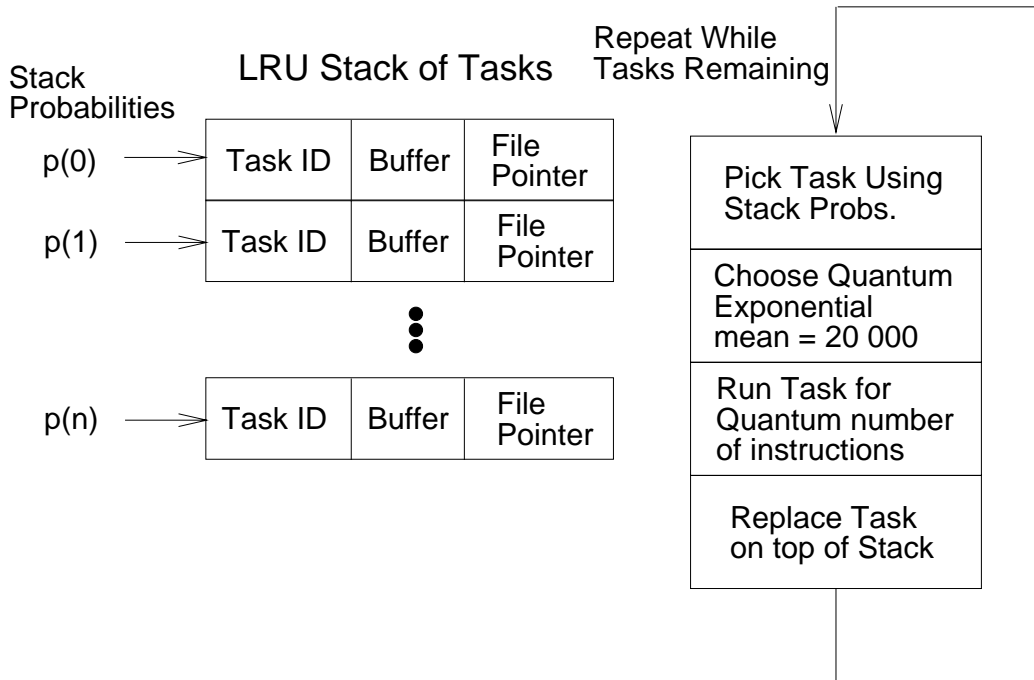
LRU Stack of Tasks

Stack Probabilities

| | | |
|---|---|---|
| Task ID | Buffer | File Pointer |
| Task ID | Buffer | File Pointer |

| | | |
|---|---|---|
| Task ID | Buffer | File Pointer |

p(0)

p(1)

p(n)

Repeat While Tasks Remaining

Pick Task Using Stack Probs.

Choose Quantum Exponential mean = 20 000

Run Task for Quantum number of instructions

Replace Task on top of Stack